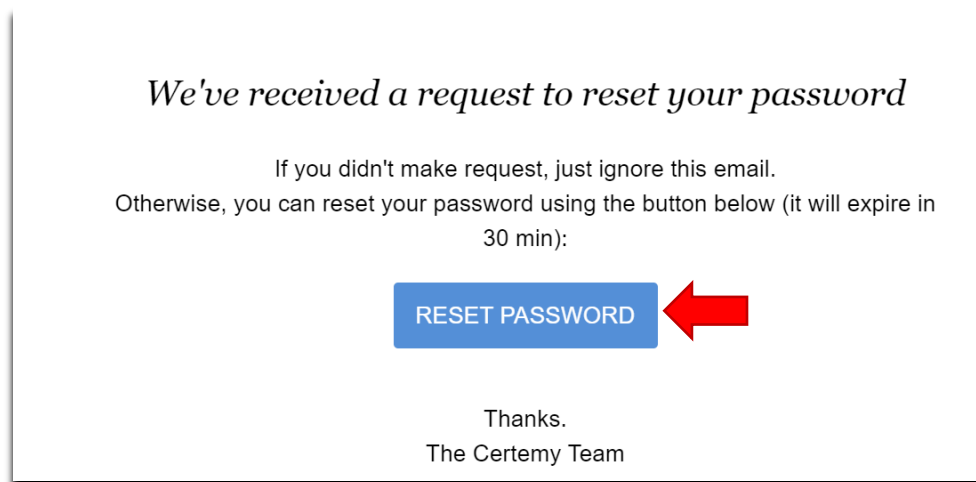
We've received a request to reset your password

If you didn't make request, just ignore this email.
Otherwise, you can reset your password using the button below (it will expire in 30 min):

RESET PASSWORD

Thanks.
The Certemy Team